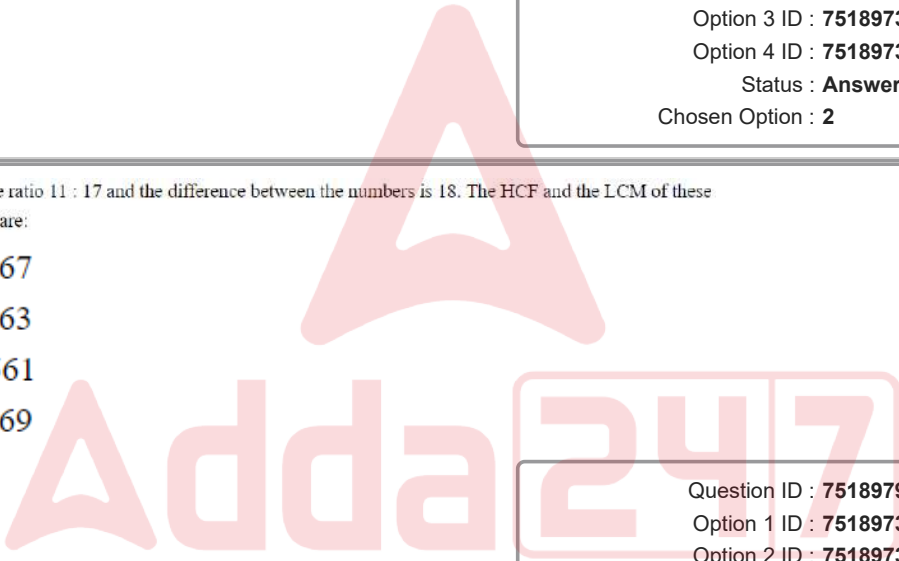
Option 3 ID : 7518973
Option 4 ID : 7518973
Status : Answer
Chosen Option : 2

e ratio 11 : 17 and the difference between the numbers is 18. The HCF and the LCM of these are:

67

63

61

69

Adda247

Question ID : 7518979
Option 1 ID : 7518973
Option 2 ID : 7518973